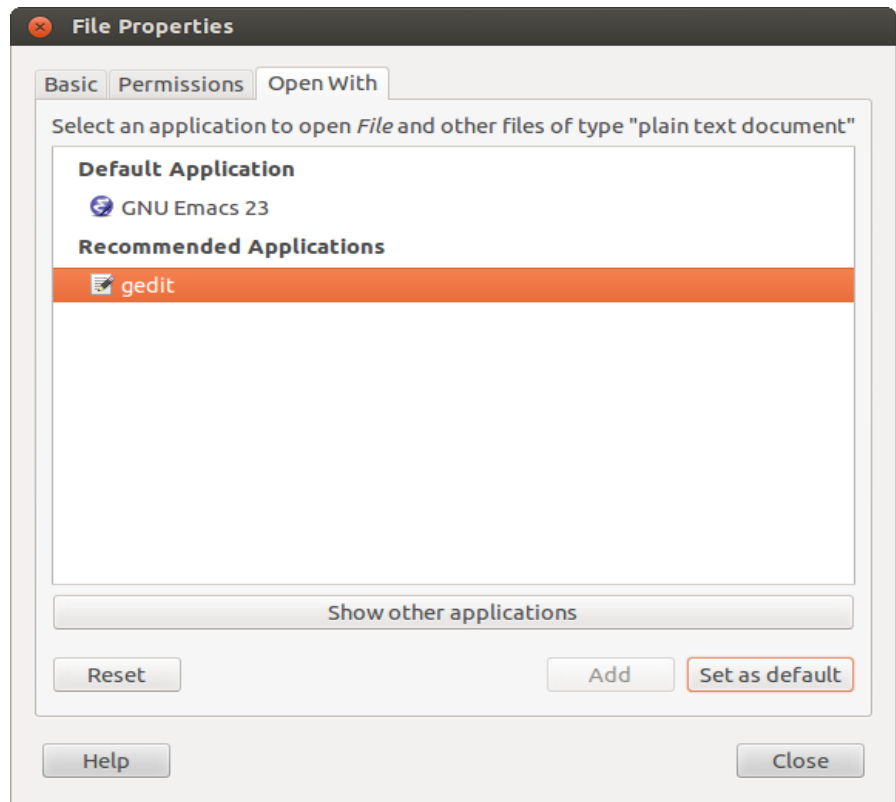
File Properties

Basic Permissions Open With

Select an application to open *File* and other files of type "plain text document"

Default Application

GNU Emacs 23

Recommended Applications

gedit

Show other applications

Reset

Add

Set as default

Help

Close